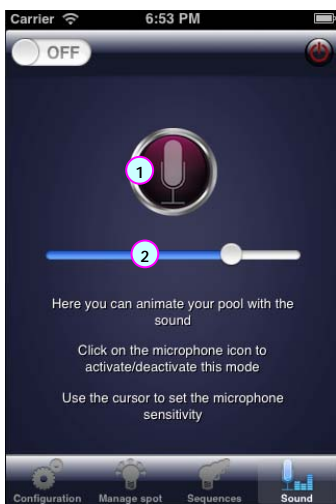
Carrier 6:53 PM

OFF

1

2

Here you can animate your pool with the sound

Click on the microphone icon to activate/deactivate this mode

Use the cursor to set the microphone sensitivity

Configuration Manage spot Sequences Sound